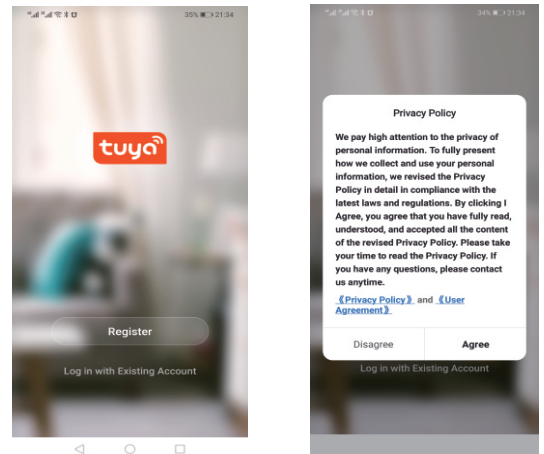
35% 21:34

tuya

Register

Log in with Existing Account

34% 21:34

Privacy Policy

We pay high attention to the privacy of personal information. To fully present how we collect and use your personal information, we revised the Privacy Policy in detail in compliance with the latest laws and regulations. By clicking I Agree, you agree that you have fully read, understood, and accepted all the content of the revised Privacy Policy. Please take your time to read the Privacy Policy. If you have any questions, please contact us anytime.

《Privacy Policy》 and 《User Agreement》

Disagree | Agree

Log in with Existing Account